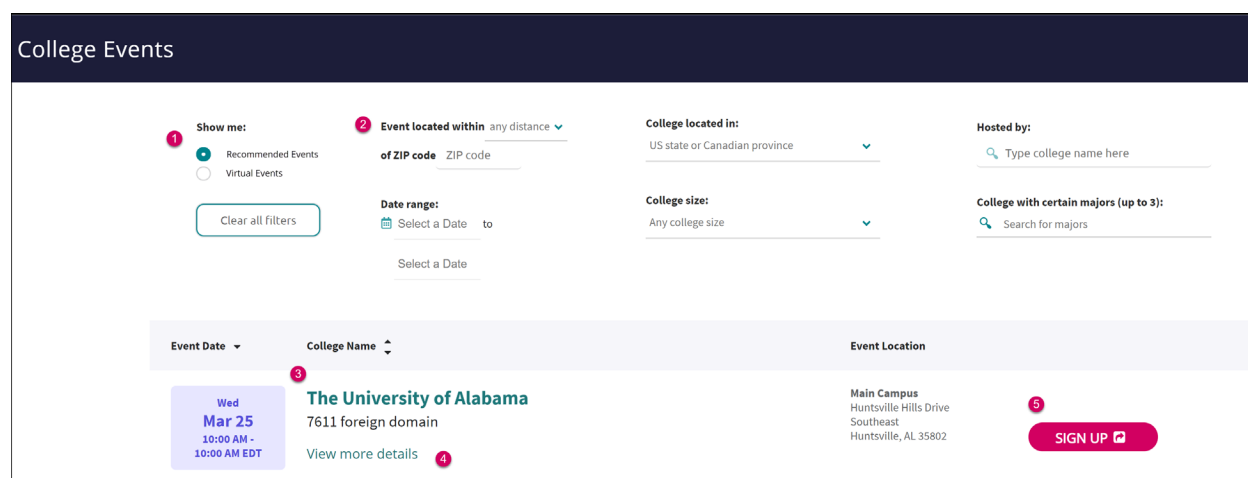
College Events

1 Show me:
Recommended Events
Virtual Events

Clear all filters

2 Event located within any distance
of ZIP code ZIP code

Date range:
Select a Date to
Select a Date

College located in:
US state or Canadian province

College size:
Any college size

Hosted by:
Type college name here

College with certain majors (up to 3):
Search for majors

Event Date

College Name

Event Location

3

Wed
Mar 25
10:00 AM - 10:00 AM EDT

The University of Alabama
7611 foreign domain
View more details 4

Main Campus
Huntsville Hills Drive
Southeast
Huntsville, AL 35802

5
SIGN UP